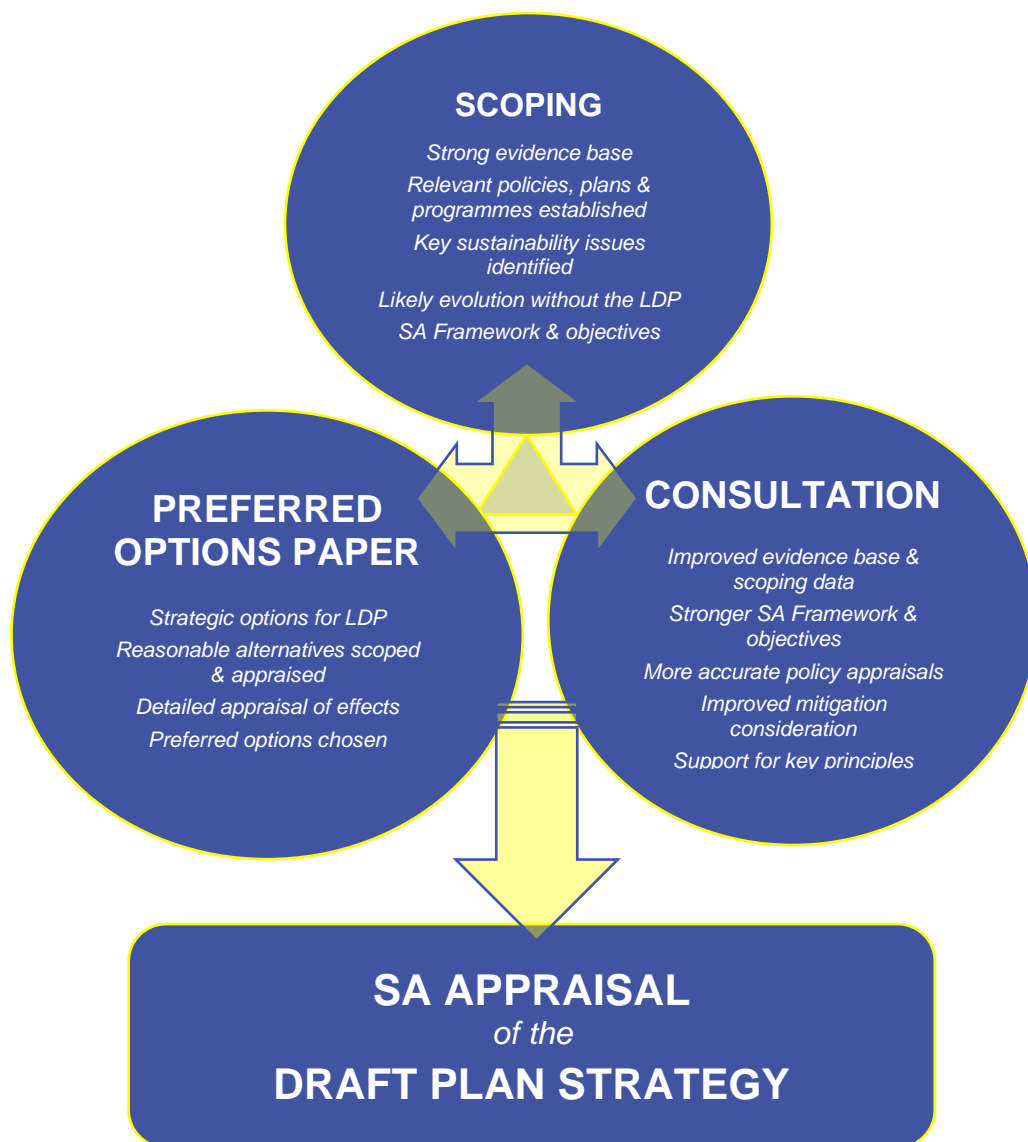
SCOPING

Strong evidence base

Relevant policies, plans & programmes established

Key sustainability issues identified

Likely evolution without the LDP

SA Framework & objectives

PREFERRED OPTIONS PAPER

Strategic options for LDP

Reasonable alternatives scoped & appraised

Detailed appraisal of effects

Preferred options chosen

CONSULTATION

Improved evidence base & scoping data

Stronger SA Framework & objectives

More accurate policy appraisals

Improved mitigation consideration

Support for key principles

SA APPRAISAL
of the
DRAFT PLAN STRATEGY